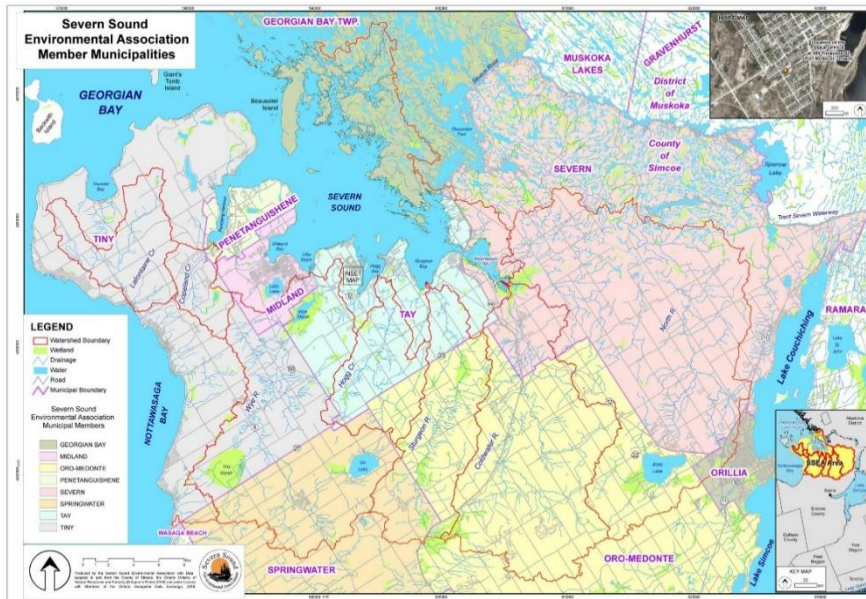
Severn Sound Environmental Association Member Municipalities

GEORGIAN BAY TWP.

MUSKOKA LAKES

GRAVENHURST

District of Muskoka

GEORGIAN BAY

Giant's Tomb Island

Beausoleil Island

SEVERN SOUND

SEVERN

County of Simcoe

Sparrow Lake

Trent Severn Waterway

TINY

PENETANGUISHENE

MIDLAND

INSET MAP

TAY

North R.

RAMARA

Lake Couchiching

LEGEND

Watershed Boundary

Wetland

Drainage

Water

Road

Municipal Boundary

Severn Sound Environmental Association Municipal Members

GEORGIAN BAY

MIDLAND

ORO-MEDONTE

PENETANGUISHENE

SEVERN

SPRINGWATER

TAY

TINY

NOTTAWASAGA BAY

Wye R.

Hogg Cr.

Sturgeon R.

Coldwater R.

Orr Lake

Bass Lake

ORILLIA

SSEA Area

KEY MAP

WASAGA BEACH

SPRINGWATER

ORO-MEDONTE

Lake Simcoe

Severn Sound Environmental Association